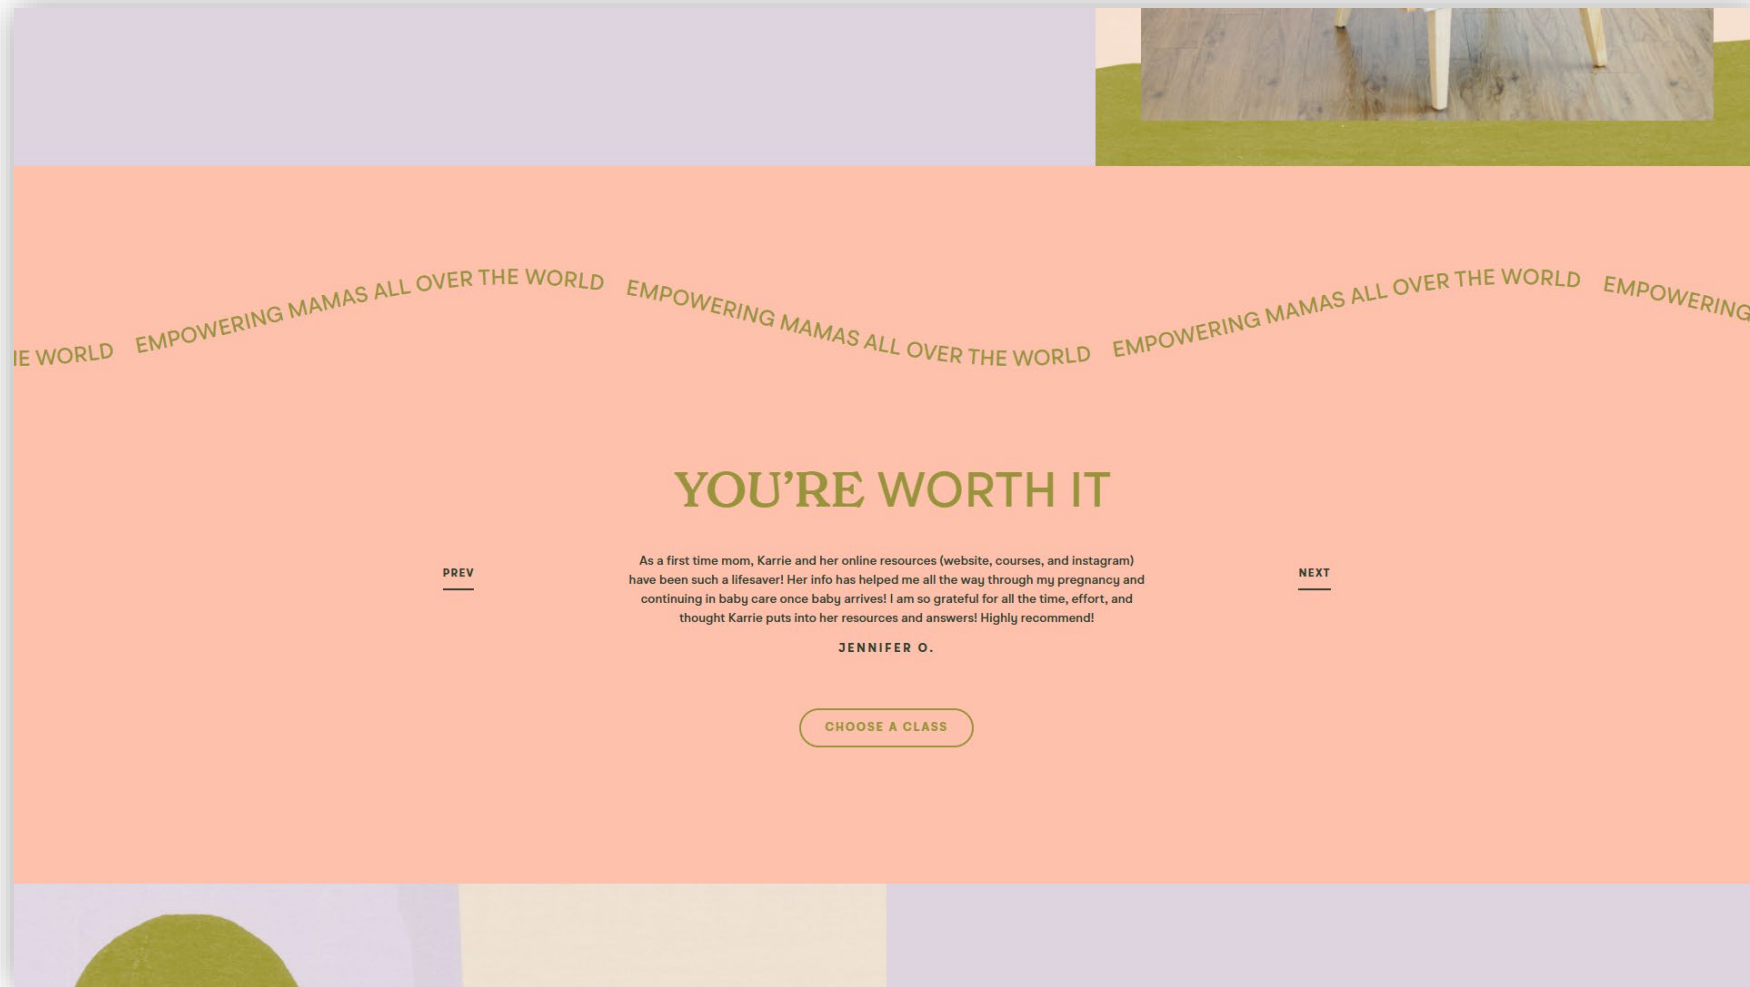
IE WORLD EMPOWERING MAMAS ALL OVER THE WORLD EMPOWERING MAMAS ALL OVER THE WORLD EMPOWERING MAMAS ALL OVER THE WORLD EMPOWERING

YOU'RE WORTH IT

PREV

As a first time mom, Karrie and her online resources (website, courses, and instagram) have been such a lifesaver! Her info has helped me all the way through my pregnancy and continuing in baby care once baby arrives! I am so grateful for all the time, effort, and thought Karrie puts into her resources and answers! Highly recommend!

JENNIFER O.

NEXT

CHOOSE A CLASS